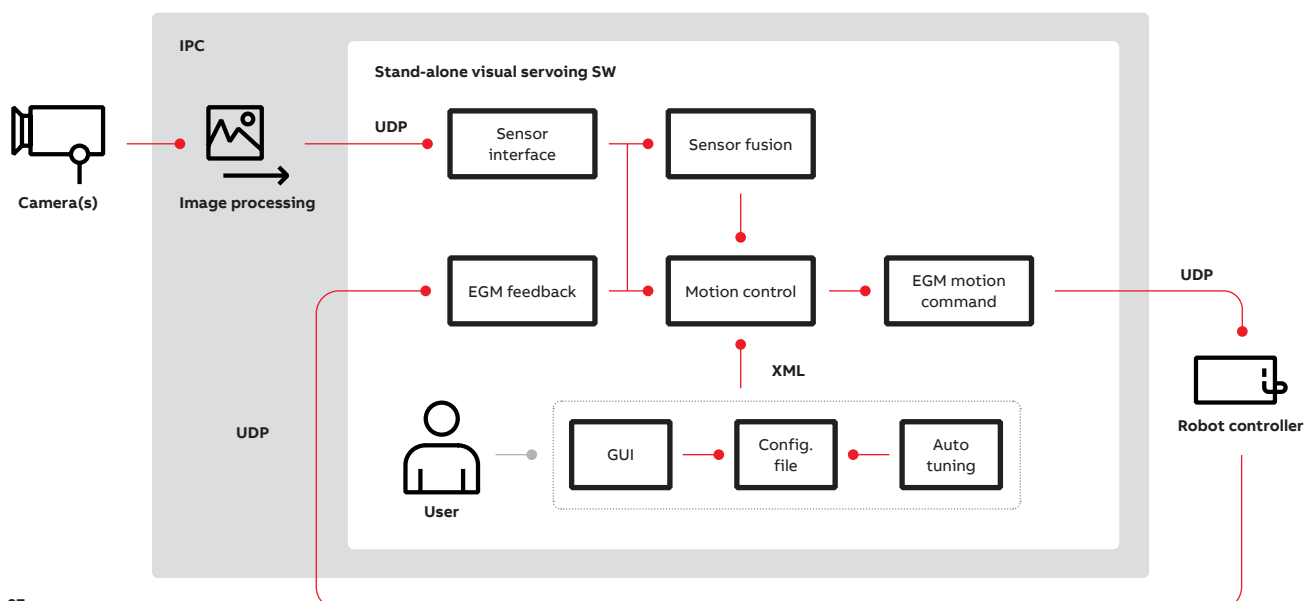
IPC

Stand-alone visual servoing SW

Camera(s)

Image processing

UDP

Sensor interface

Sensor fusion

EGM feedback

Motion control

EGM motion command

UDP

Robot controller

XML

UDP

User

GUI

Config. file

Auto tuning